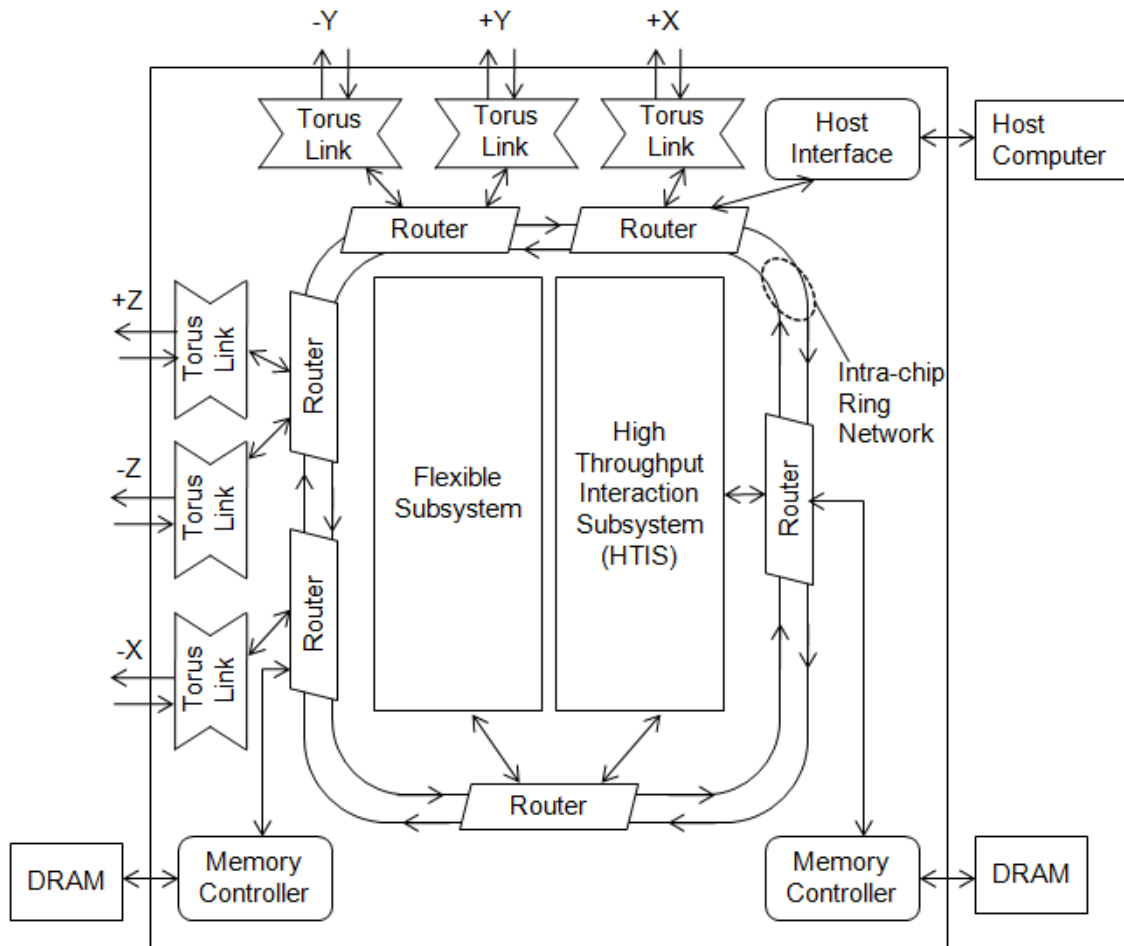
-Y
+Y
+X
Torus Link
Torus Link
Torus Link
Host Interface
Host Computer
Router
Router
+Z
Torus Link
Router
Intra-chip Ring Network
-Z
Torus Link
Flexible Subsystem
High Throughput Interaction Subsystem (HTIS)
Router
Router
-X
Torus Link
Router
DRAM
Memory Controller
Memory Controller
DRAM